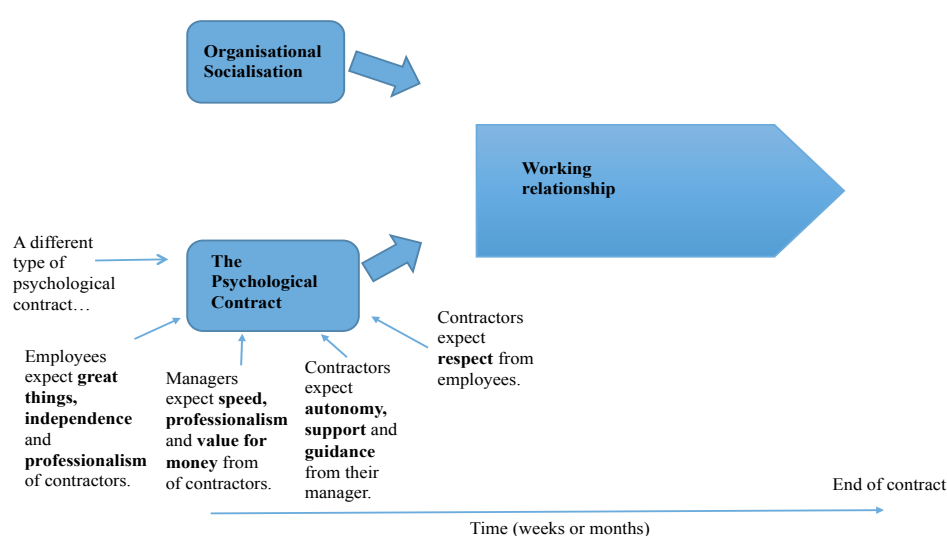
Organisational Socialisation

Working relationship

A different type of psychological contract…

The Psychological Contract

Contractors expect **respect** from employees.

Employees expect **great things, independence** and **professionalism** of contractors.

Managers expect **speed, professionalism** and **value for money** from of contractors.

Contractors expect **autonomy, support** and **guidance** from their manager.

End of contract

Time (weeks or months)